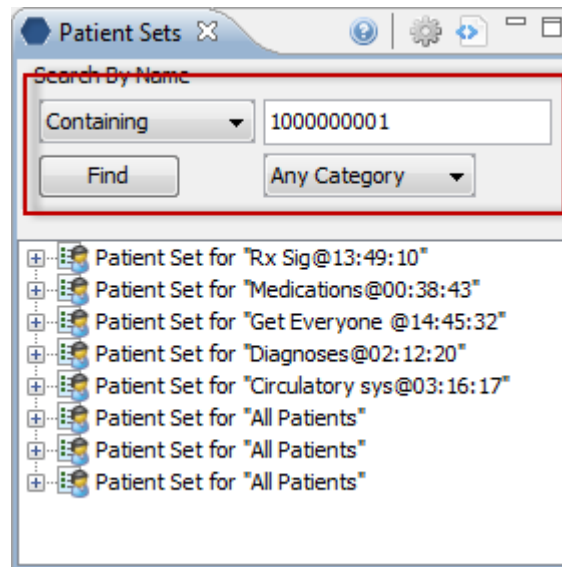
Patient Sets

Search By Name

Containing

1000000001

Find

Any Category

Patient Set for "Rx Sig@13:49:10"

Patient Set for "Medications@00:38:43"

Patient Set for "Get Everyone @14:45:32"

Patient Set for "Diagnoses@02:12:20"

Patient Set for "Circulatory sys@03:16:17"

Patient Set for "All Patients"

Patient Set for "All Patients"

Patient Set for "All Patients"